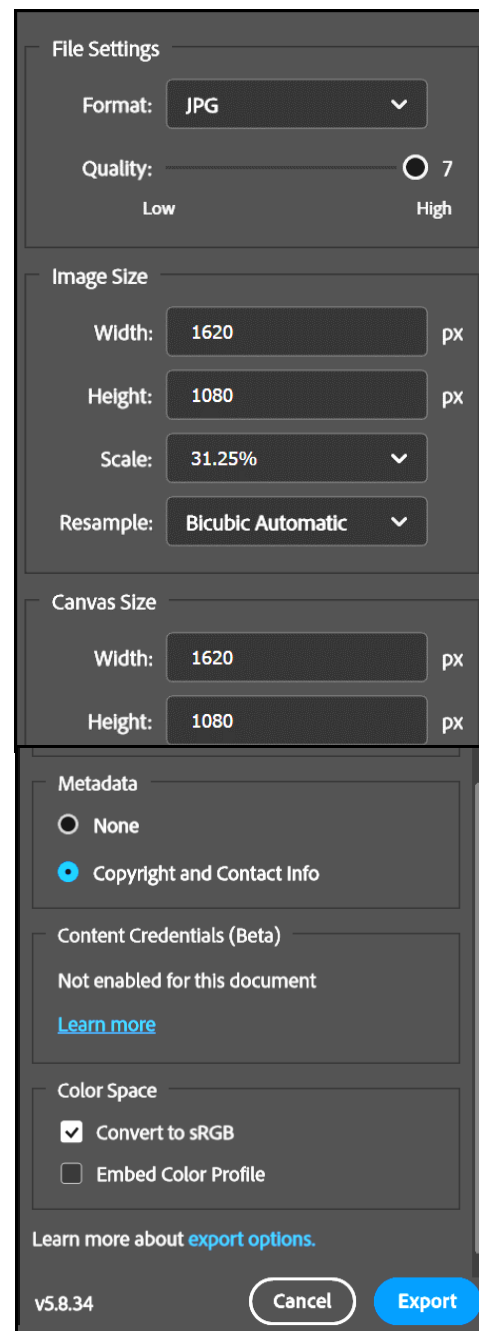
File Settings

Format: JPG

Quality: 7

Low High

Image Size

Width: 1620 px

Height: 1080 px

Scale: 31.25%

Resample: Bicubic Automatic

Canvas Size

Width: 1620 px

Height: 1080 px

Metadata

None

Copyright and Contact Info

Content Credentials (Beta)

Not enabled for this document

Learn more

Color Space

Convert to sRGB

Embed Color Profile

Learn more about export options.

v5.8.34 Cancel Export